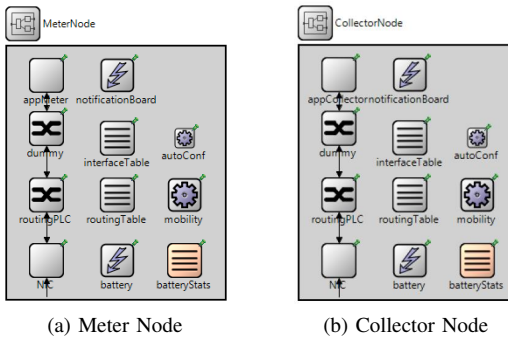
MeterNode

appMeter notificationBoard

dummy interfaceTable autoConf

routingPLC routingTable mobility

NIC battery batteryStats

(a) Meter Node

CollectorNode

appCollector notificationBoard

dummy interfaceTable autoConf

routingPLC routingTable mobility

NIC battery batteryStats

(b) Collector Node